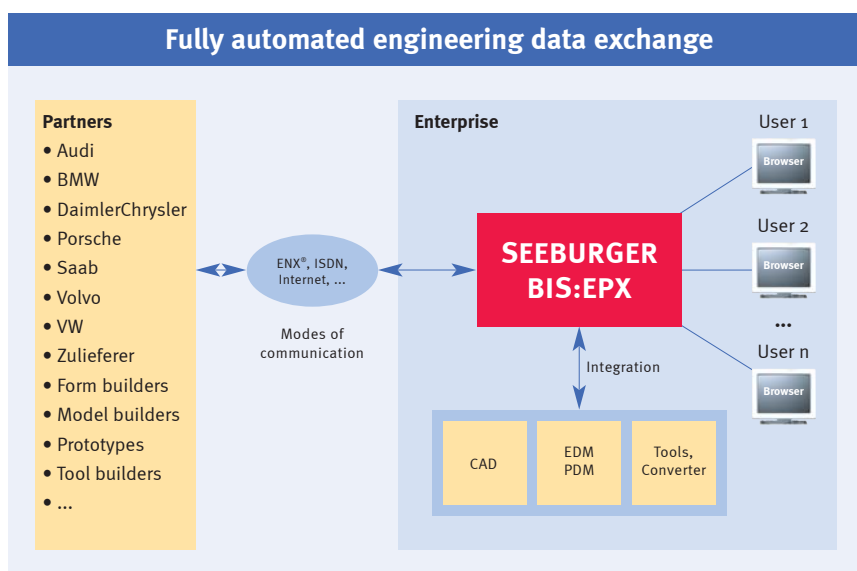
Fully automated engineering data exchange

Partners
• Audi
• BMW
• DaimlerChrysler
• Porsche
• Saab
• Volvo
• VW
• Zulieferer
• Form builders
• Model builders
• Prototypes
• Tool builders
• ...

ENX®, ISDN, Internet, ...

Modes of communication

Enterprise

SEEBURGER BIS:EPX

Integration

CAD

EDM PDM

Tools, Converter

User 1
Browser

User 2
Browser

...

User n
Browser